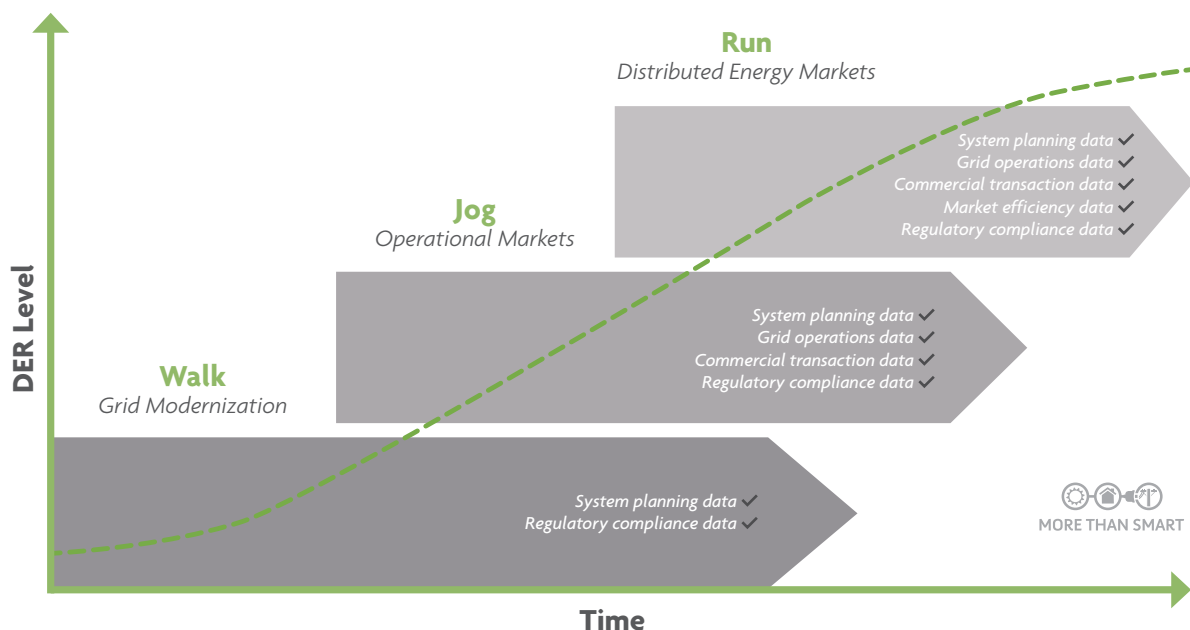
Run
Distributed Energy Markets

System planning data ✓
Grid operations data ✓
Commercial transaction data ✓
Market efficiency data ✓
Regulatory compliance data ✓

Jog
Operational Markets

System planning data ✓
Grid operations data ✓
Commercial transaction data ✓
Regulatory compliance data ✓

Walk
Grid Modernization

System planning data ✓
Regulatory compliance data ✓

MORE THAN SMART

DER Level

Time